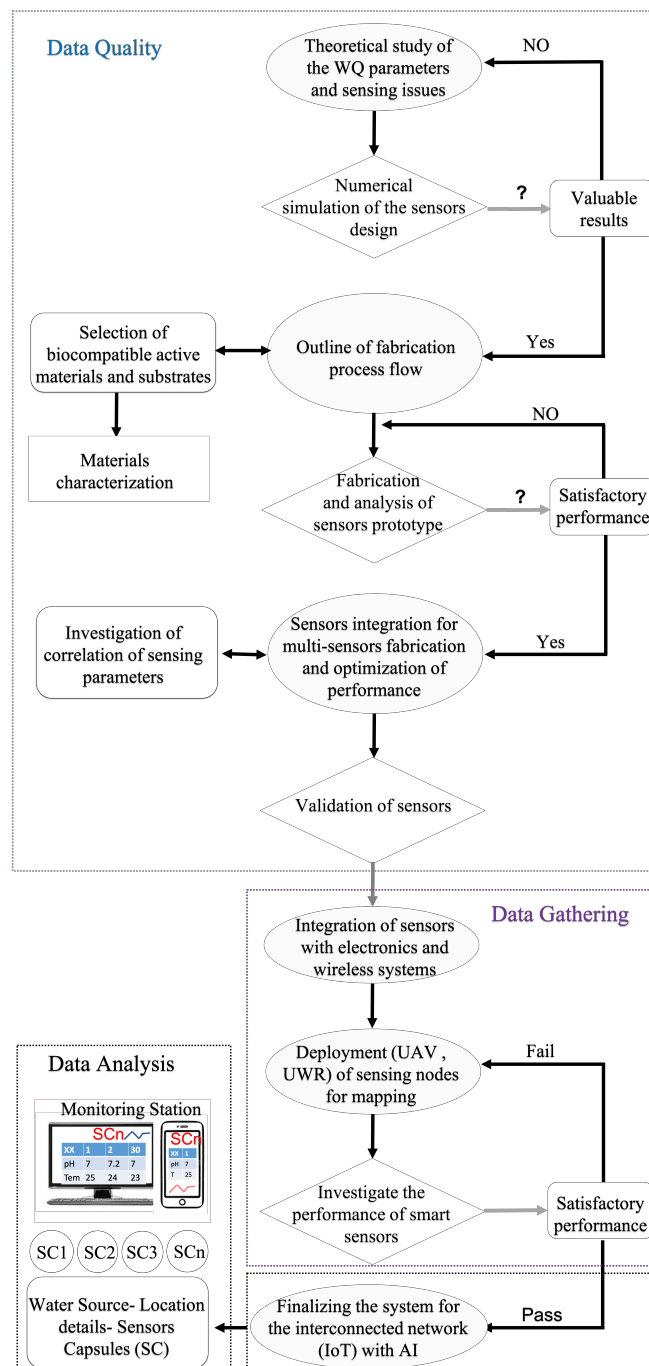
Data Quality

Theoretical study of the WQ parameters and sensing issues

NO

Numerical simulation of the sensors design

?

Valuable results

Selection of biocompatible active materials and substrates

Outline of fabrication process flow

Yes

Materials characterization

NO

Fabrication and analysis of sensors prototype

?

Satisfactory performance

Investigation of correlation of sensing parameters

Sensors integration for multi-sensors fabrication and optimization of performance

Yes

Validation of sensors

Data Gathering

Integration of sensors with electronics and wireless systems

Data Analysis

Monitoring Station

| XX | 1 | 2 | 30 |
|---|---|---|---|
| pH | 7 | 7.2 | 7 |
| Tem | 25 | 24 | 23 |

SCn

SCn

| XX | 1 |
|---|---|
| pH | 7 |
| T | 25 |

Deployment (UAV , UWR) of sensing nodes for mapping

Fail

Investigate the performance of smart sensors

Satisfactory performance

SC1 SC2 SC3 SCn

Water Source- Location details- Sensors Capsules (SC)

Finalizing the system for the interconnected network (IoT) with AI

Pass